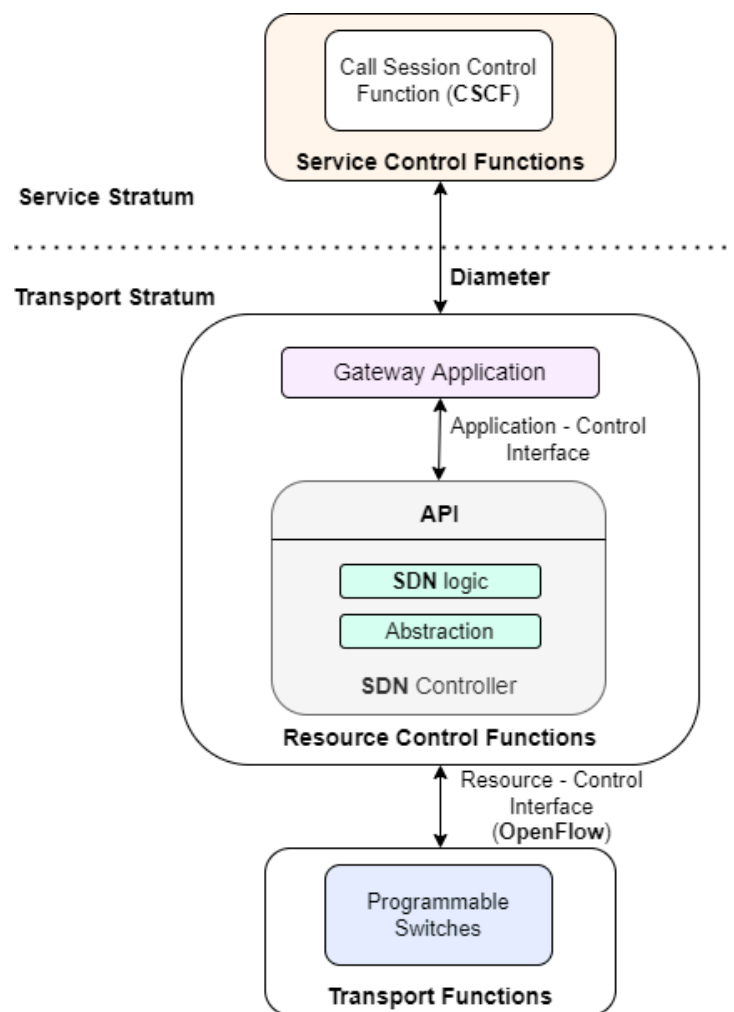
Call Session Control Function (CSCF)

Service Control Functions

Service Stratum

Diameter

Transport Stratum

Gateway Application

Application - Control Interface

API

SDN logic

Abstraction

SDN Controller

Resource Control Functions

Resource - Control Interface (OpenFlow)

Programmable Switches

Transport Functions